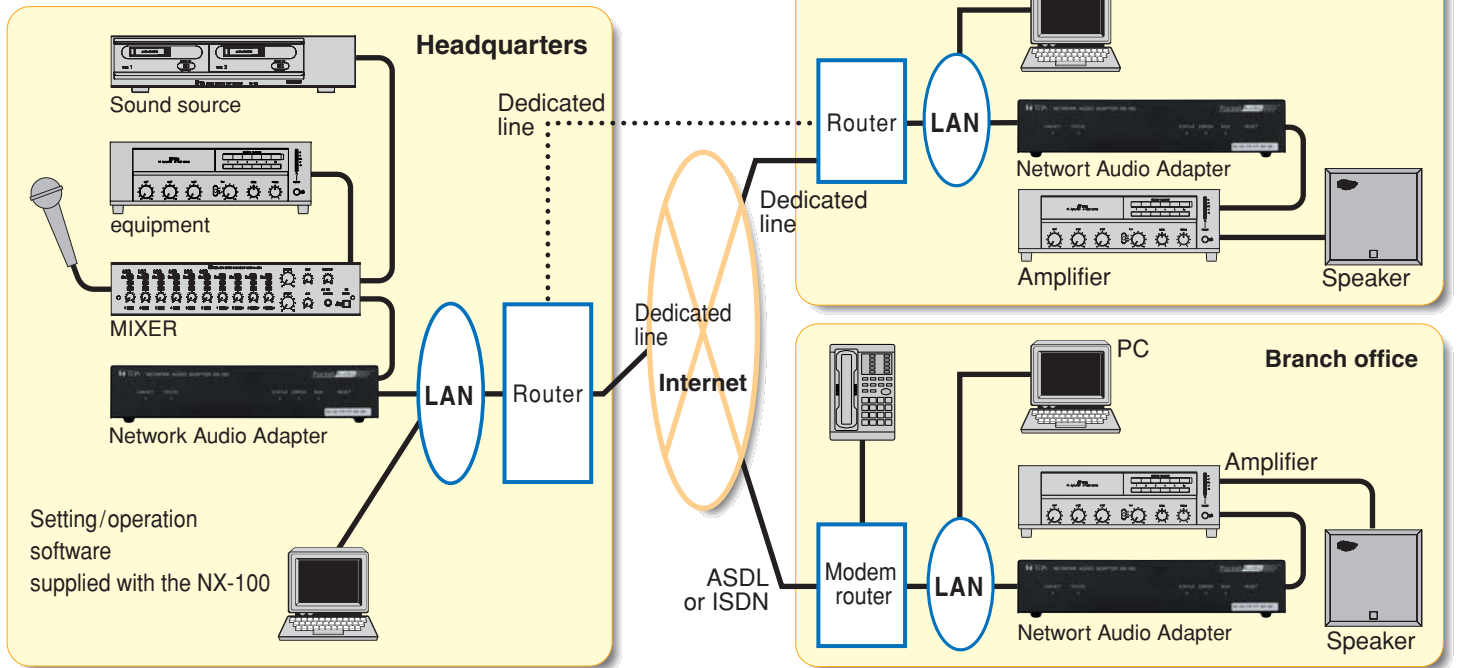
Headquarters

Sound source

equipment

MIXER

Network Audio Adapter

Setting/operation software supplied with the NX-100

LAN

Router

Dedicated line

Dedicated line

Internet

Dedicated line

ASDL or ISDN

Router

LAN

Networt Audio Adapter

Amplifier

Speaker

PC

Branch office

Amplifier

Modem router

LAN

Networt Audio Adapter

Speaker